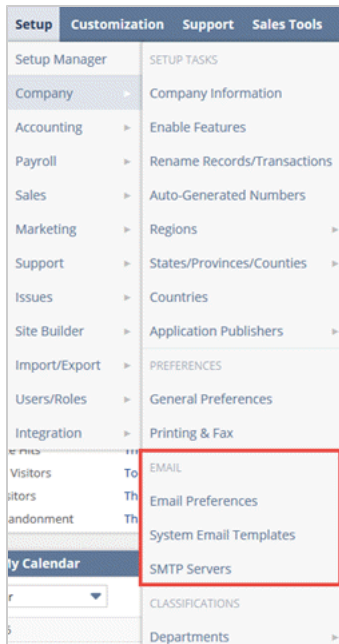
Setup Customization Support Sales Tools

Setup Manager
Company
Accounting
Payroll
Sales
Marketing
Support
Issues
Site Builder
Import/Export
Users/Roles
Integration

SETUP TASKS
Company Information
Enable Features
Rename Records/Transactions
Auto-Generated Numbers
Regions
States/Provinces/Counties
Countries
Application Publishers
PREFERENCES
General Preferences
Printing & Fax
EMAIL
Email Preferences
System Email Templates
SMTP Servers
CLASSIFICATIONS
Departments

e Hits
Visitors To
sitors Th
andonment Th
ly Calendar
r